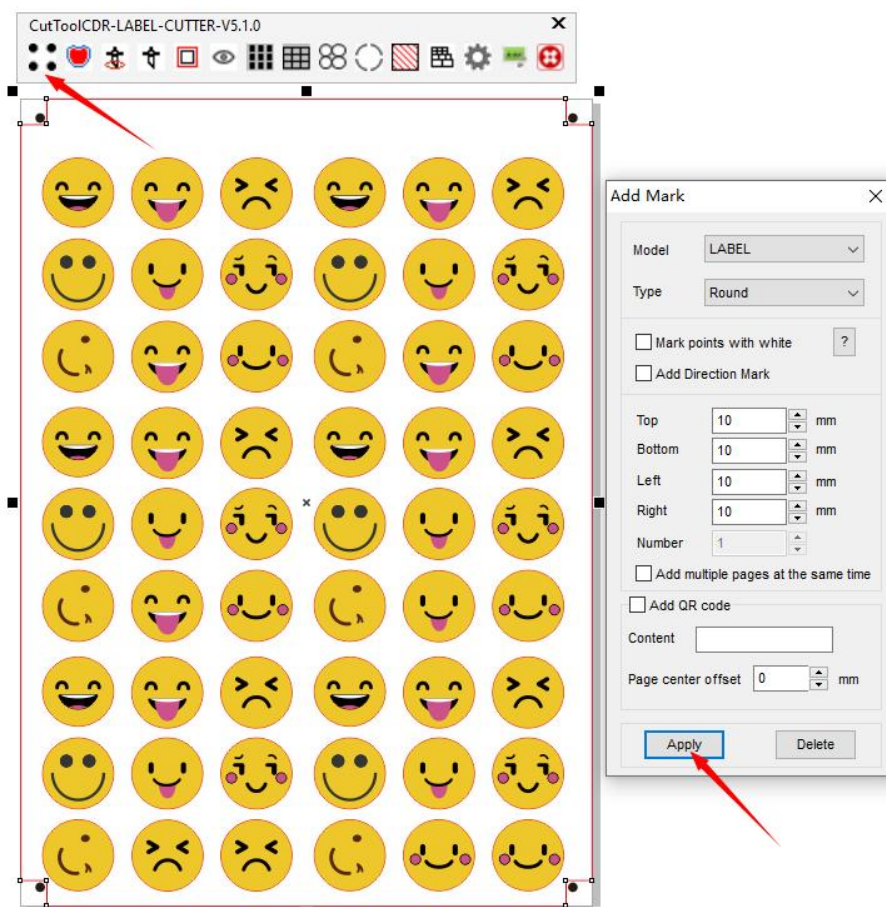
CutToolCDR-LABEL-CUTTER-V5.1.0

Add Mark

Model LABEL

Type Round

Mark points with white ?

Add Direction Mark

Top 10 mm

Bottom 10 mm

Left 10 mm

Right 10 mm

Number 1

Add multiple pages at the same time

Add QR code

Content

Page center offset 0 mm

Apply Delete